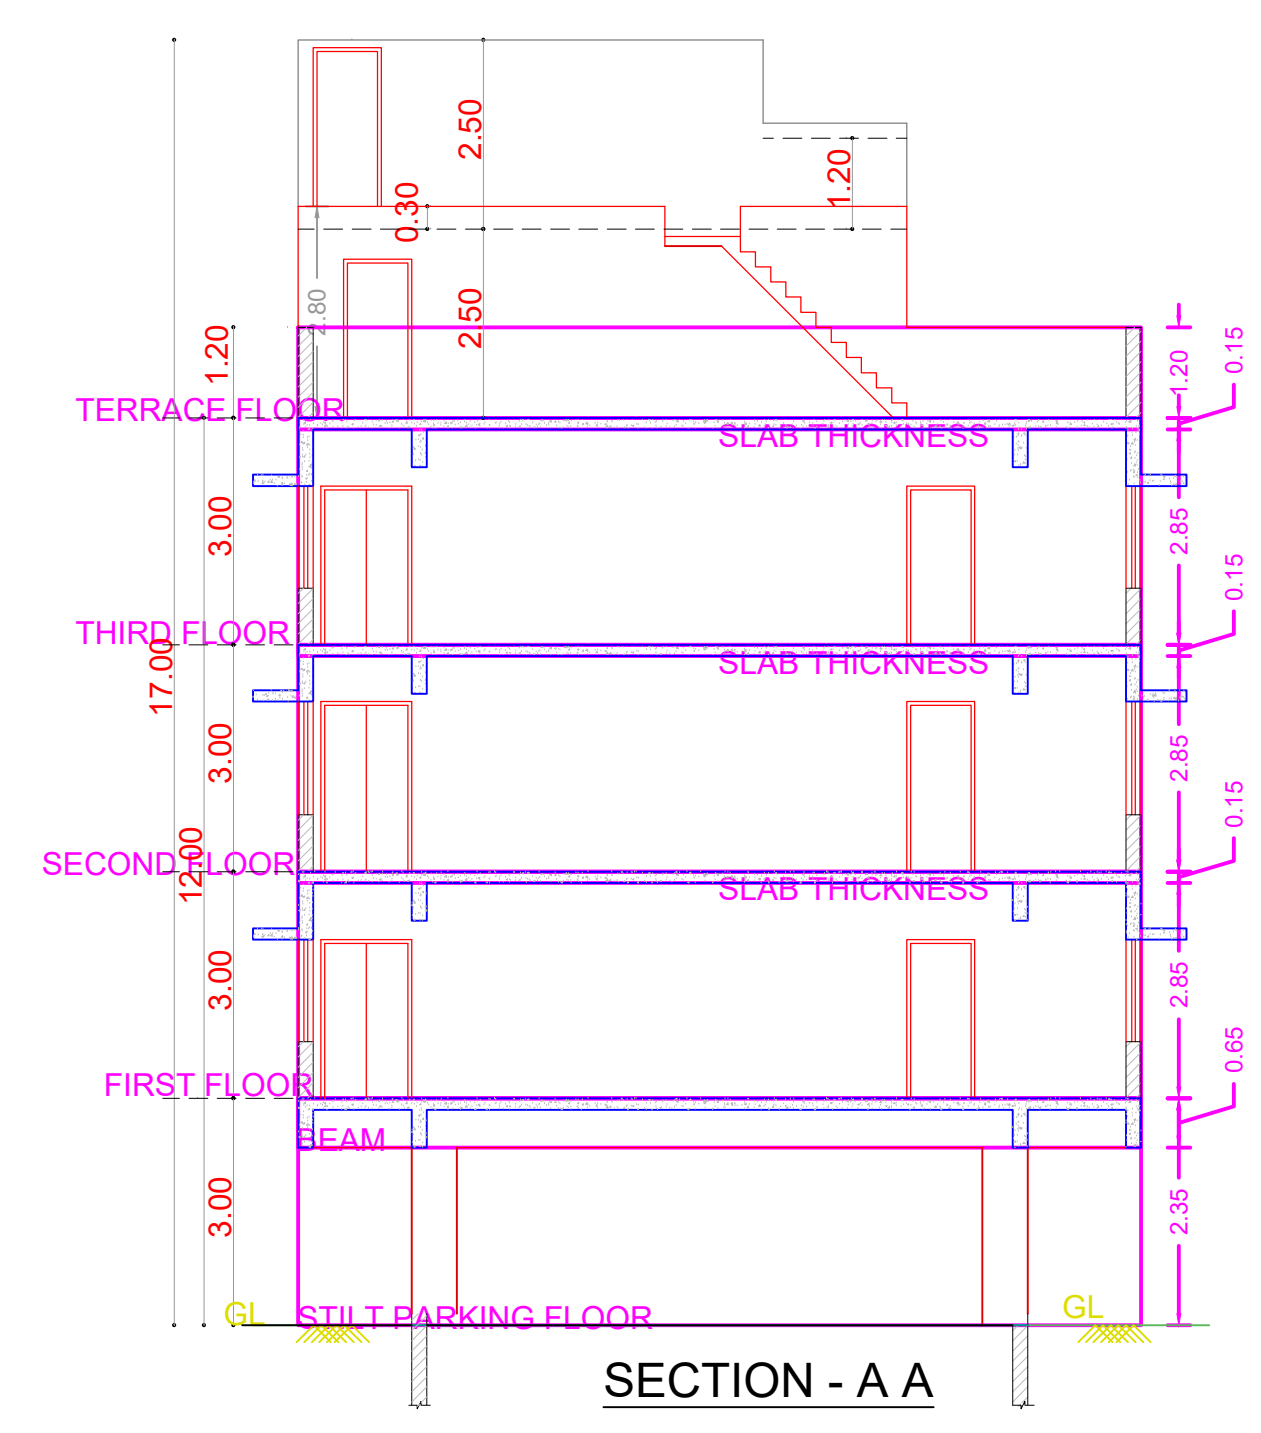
2.50
1.20
0.30
2.80
2.50
1.20
0.15
1.20
TERRACE FLOOR
SLAB THICKNESS
3.00
2.85
0.15
THIRD FLOOR
SLAB THICKNESS
17.00
3.00
2.85
0.15
SECOND FLOOR
12.00
SLAB THICKNESS
3.00
2.85
0.65
FIRST FLOOR
BEAM
3.00
2.35
GL
STILT PARKING FLOOR
GL
SECTION - A A